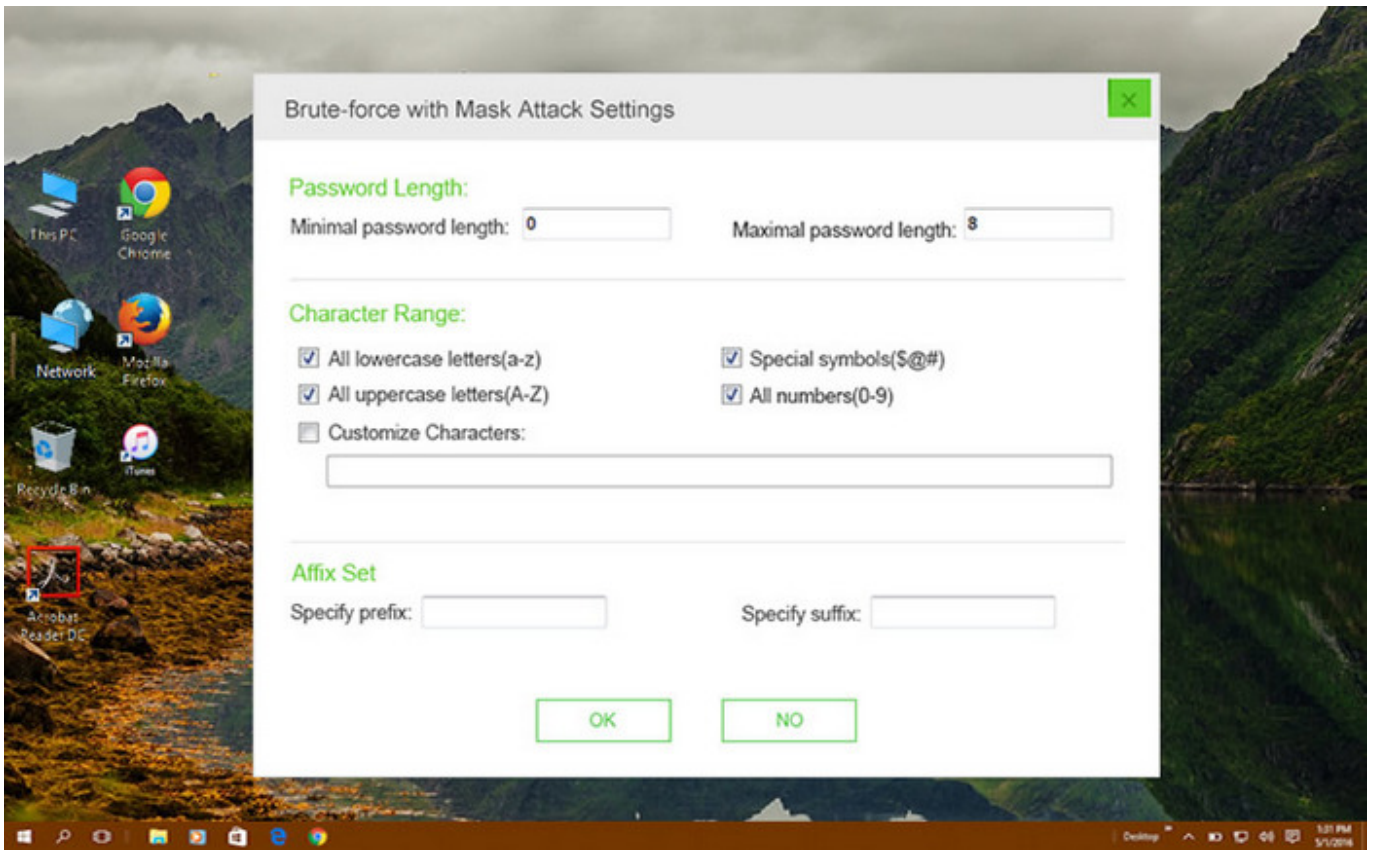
This PC

Google Chrome

Network

Mozilla Firefox

Recycle Bin

iTunes

Acrobat Reader DC

Brute-force with Mask Attack Settings

×

Password Length:

Minimal password length: 0

Maximal password length: 8

Character Range:

All lowercase letters(a-z)

Special symbols($@#)

All uppercase letters(A-Z)

All numbers(0-9)

Customize Characters:

Affix Set

Specify prefix:

Specify suffix:

OK

NO

Desktop

5:01 PM
5/1/2016